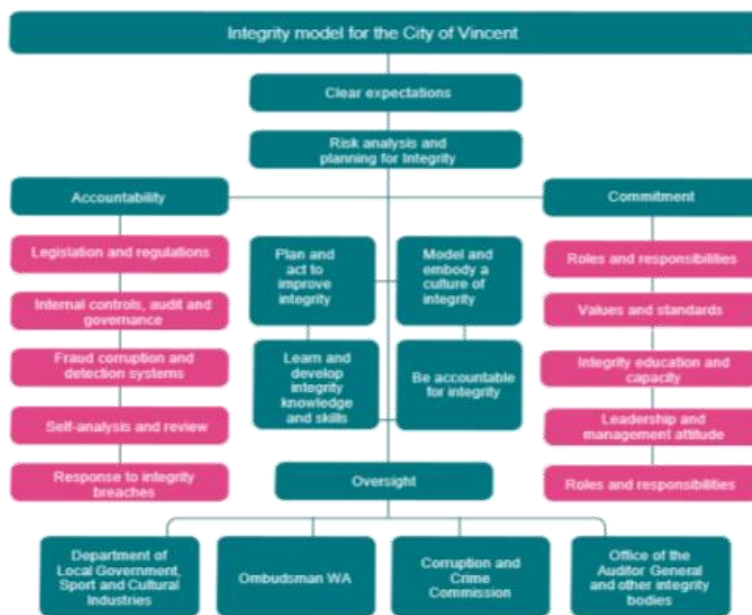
Integrity model for the City of Vincent

Clear expectations

Risk analysis and planning for integrity

Accountability

Legislation and regulations

Internal controls, audit and governance

Fraud corruption and detection systems

Self-analysis and review

Response to integrity breaches

Plan and act to improve integrity

Model and embody a culture of integrity

Learn and develop integrity knowledge and skills

Be accountable for integrity

Commitment

Roles and responsibilities

Values and standards

Integrity education and capacity

Leadership and management attitude

Roles and responsibilities

Oversight

Department of Local Government, Sport and Cultural Industries

Ombudsman WA

Corruption and Crime Commission

Office of the Auditor General and other integrity bodies